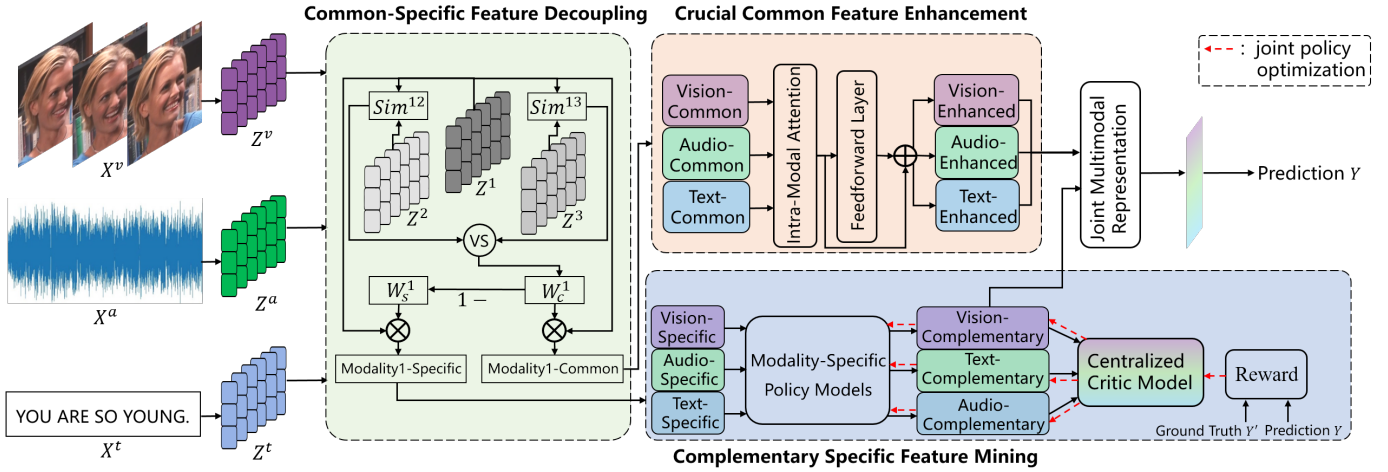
Common-Specific Feature Decoupling

Crucial Common Feature Enhancement

: joint policy optimization

$X^v$

$Z^v$

$Sim^{12}$

$Sim^{13}$

$Z^1$

$Z^2$

$Z^3$

VS

$W_s^1$

$1-$

$W_c^1$

Modality1-Specific

Modality1-Common

$X^a$

$Z^a$

YOU ARE SO YOUNG.

$X^t$

$Z^t$

Vision-Common

Audio-Common

Text-Common

Intra-Modal Attention

Feedforward Layer

Vision-Enhanced

Audio-Enhanced

Text-Enhanced

Joint Multimodal Representation

Prediction $Y$

Vision-Specific

Audio-Specific

Text-Specific

Modality-Specific Policy Models

Vision-Complementary

Text-Complementary

Audio-Complementary

Centralized Critic Model

Reward

Ground Truth $Y'$

Prediction $Y$

Complementary Specific Feature Mining